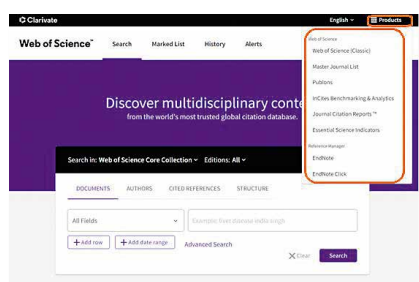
Clarivate

English ⌄

Products

Web of Science™

Search

Marked List

History

Alerts

Web of Science

Web of Science (Classic)

Master Journal List

Publons

InCites Benchmarking & Analytics

Journal Citation Reports™

Essential Science Indicators

Reference Manager

EndNote

EndNote Click

Discover multidisciplinary conte

from the world's most trusted global citation database.

Search in: Web of Science Core Collection ⌄ Editions: All ⌄

DOCUMENTS

AUTHORS

CITED REFERENCES

STRUCTURE

All Fields

Example: liver disease india singh

+ Add row

+ Add date range

Advanced Search

Clear

Search